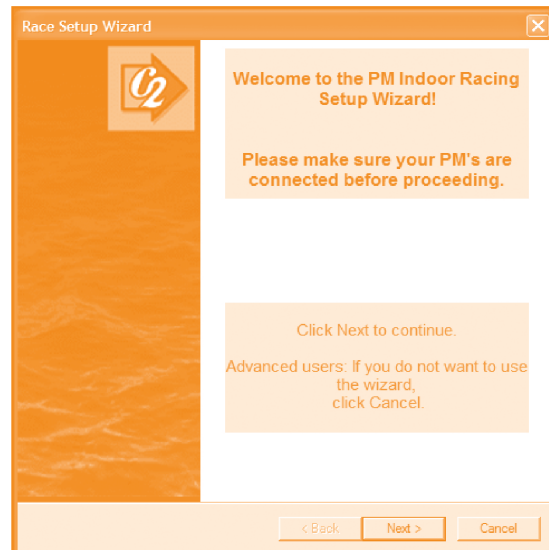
Race Setup Wizard

C2

Welcome to the PM Indoor Racing Setup Wizard!

Please make sure your PM's are connected before proceeding.

Click Next to continue.

Advanced users: If you do not want to use the wizard, click Cancel.

< Back

Next >

Cancel